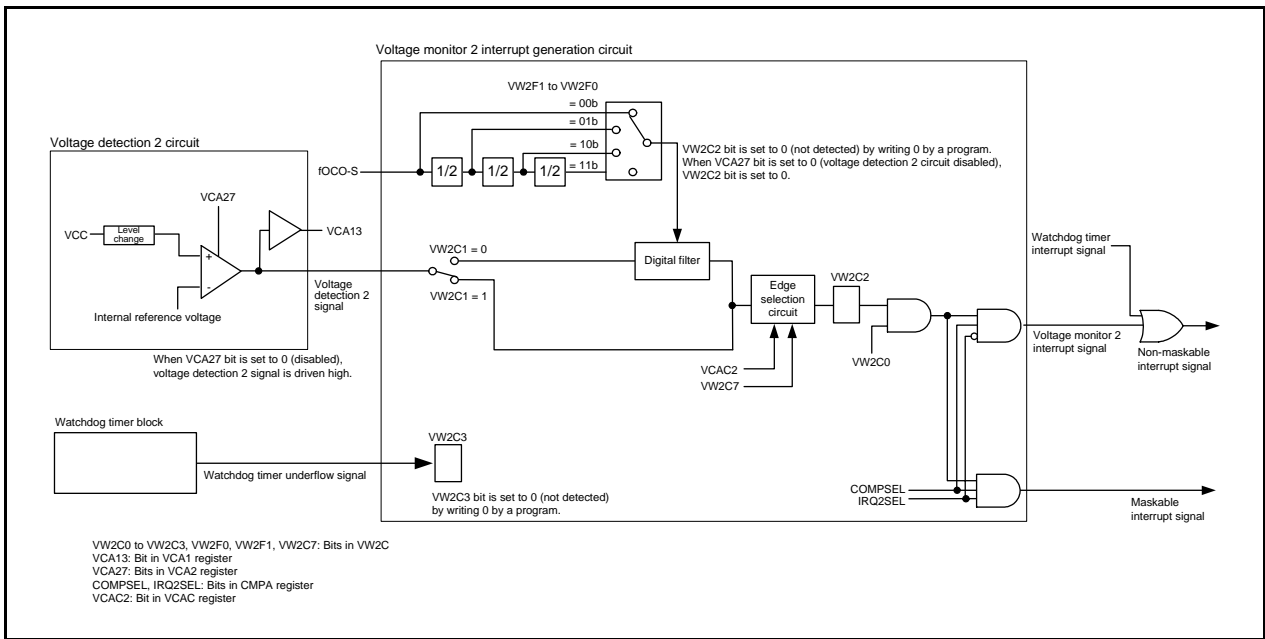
Voltage monitor 2 interrupt generation circuit

VW2F1 to VW2F0

= 00b

= 01b

= 10b

= 11b

Voltage detection 2 circuit

fOCO-S

1/2

1/2

1/2

VW2C2 bit is set to 0 (not detected) by writing 0 by a program. When VCA27 bit is set to 0 (voltage detection 2 circuit disabled), VW2C2 bit is set to 0.

VCA27

VCC

Level change

+

-

VCA13

VW2C1 = 0

Digital filter

Watchdog timer interrupt signal

Voltage detection 2 signal

VW2C1 = 1

Edge selection circuit

VW2C2

Internal reference voltage

Voltage monitor 2 interrupt signal

Non-maskable interrupt signal

VW2C0

When VCA27 bit is set to 0 (disabled), voltage detection 2 signal is driven high.

VCAC2

VW2C7

Watchdog timer block

VW2C3

Watchdog timer underflow signal

COMPSEL

IRQ2SEL

Maskable interrupt signal

VW2C3 bit is set to 0 (not detected) by writing 0 by a program.

VW2C0 to VW2C3, VW2F0, VW2F1, VW2C7: Bits in VW2C
VCA13: Bit in VCA1 register
VCA27: Bits in VCA2 register
COMPSEL, IRQ2SEL: Bits in CMPA register
VCAC2: Bit in VCAC register